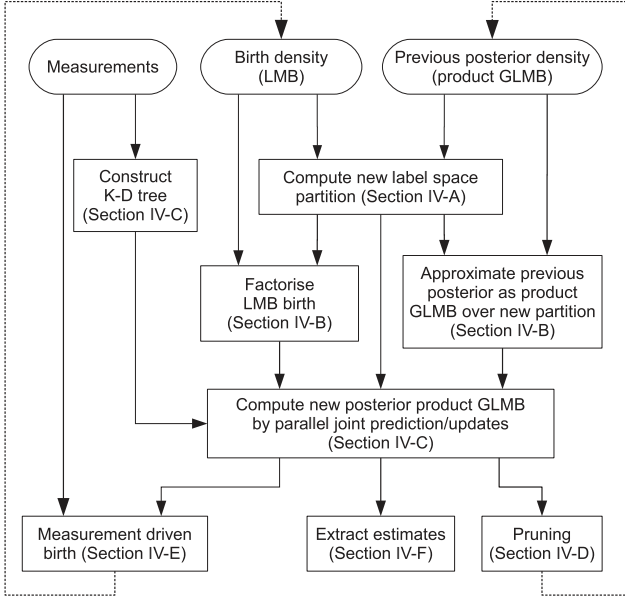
Measurements

Birth density (LMB)

Previous posterior density (product GLMB)

Construct K-D tree (Section IV-C)

Compute new label space partition (Section IV-A)

Factorise LMB birth (Section IV-B)

Approximate previous posterior as product GLMB over new partition (Section IV-B)

Compute new posterior product GLMB by parallel joint prediction/updates (Section IV-C)

Measurement driven birth (Section IV-E)

Extract estimates (Section IV-F)

Pruning (Section IV-D)